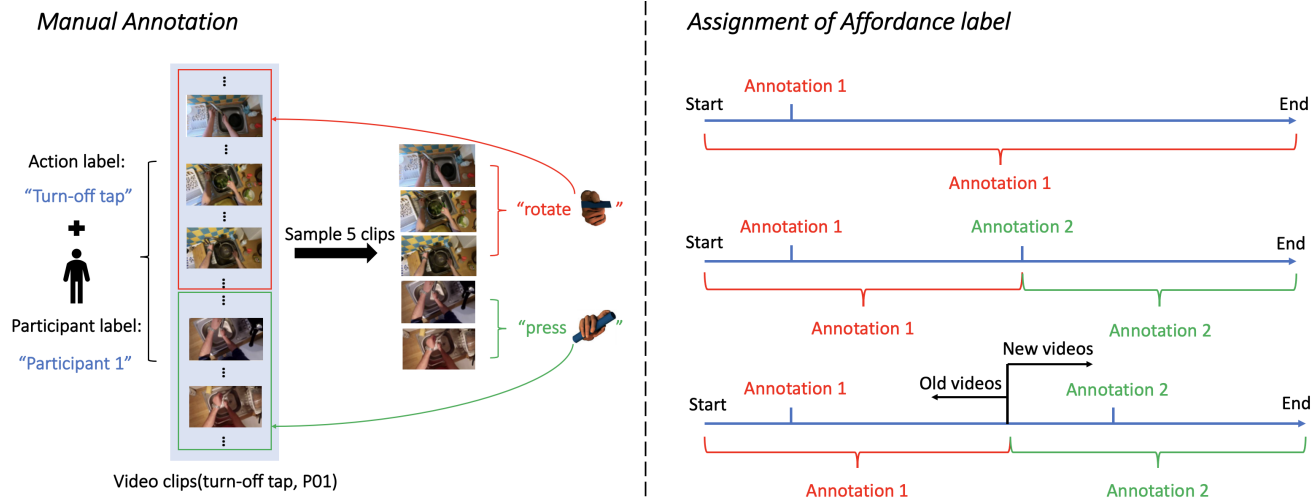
Manual Annotation

Action label:
"Turn-off tap"

Participant label:
"Participant 1"

Sample 5 clips

"rotate "

"press "

Video clips(turn-off tap, P01)

Assignment of Affordance label

Annotation 1
Start
End
Annotation 1

Annotation 1
Annotation 2
Start
End
Annotation 1
Annotation 2

New videos
Old videos
Annotation 1
Annotation 2
Start
End
Annotation 1
Annotation 2